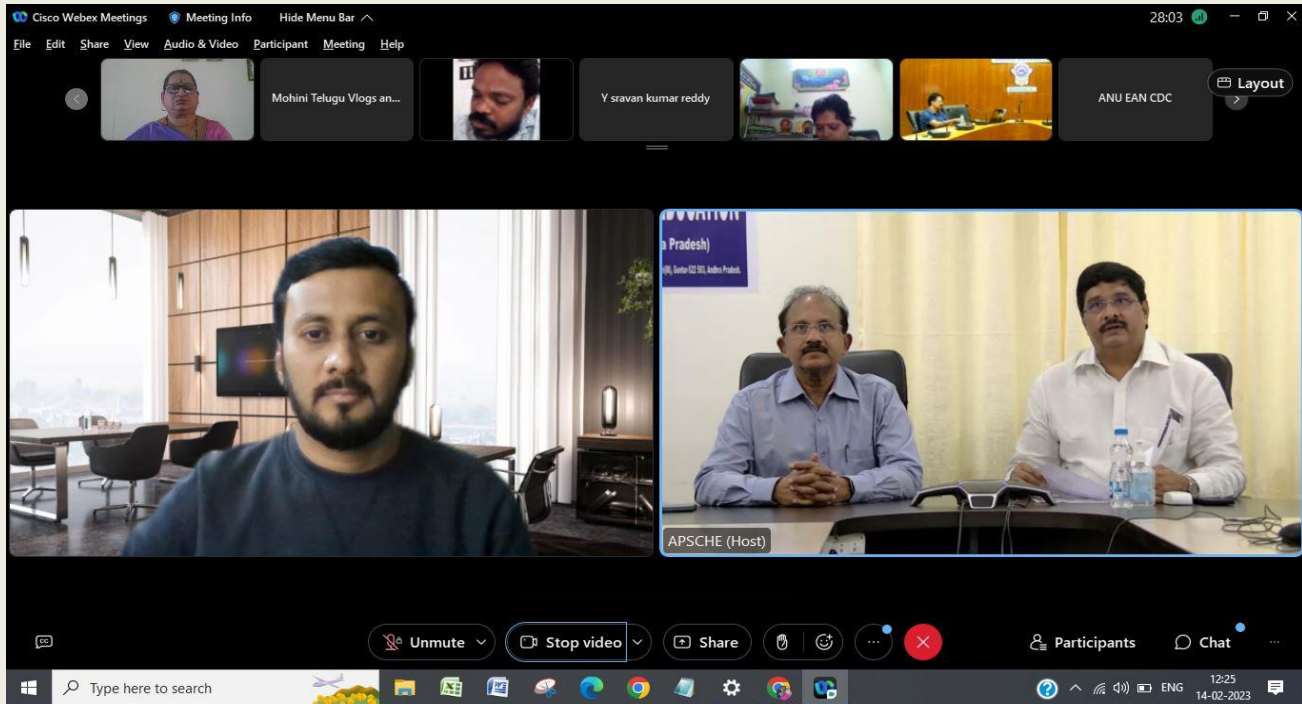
Cisco Webex Meetings   Meeting Info   Hide Menu Bar

28:03

File  Edit  Share  View  Audio & Video  Participant  Meeting  Help

Mohini Telugu Vlogs an...

Y sravan kumar reddy

ANU EAN CDC

Layout

a Pradesh)

APSCHE (Host)

Unmute

Stop video

Share

Participants

Chat

Type here to search

ENG

12:25
14-02-2023